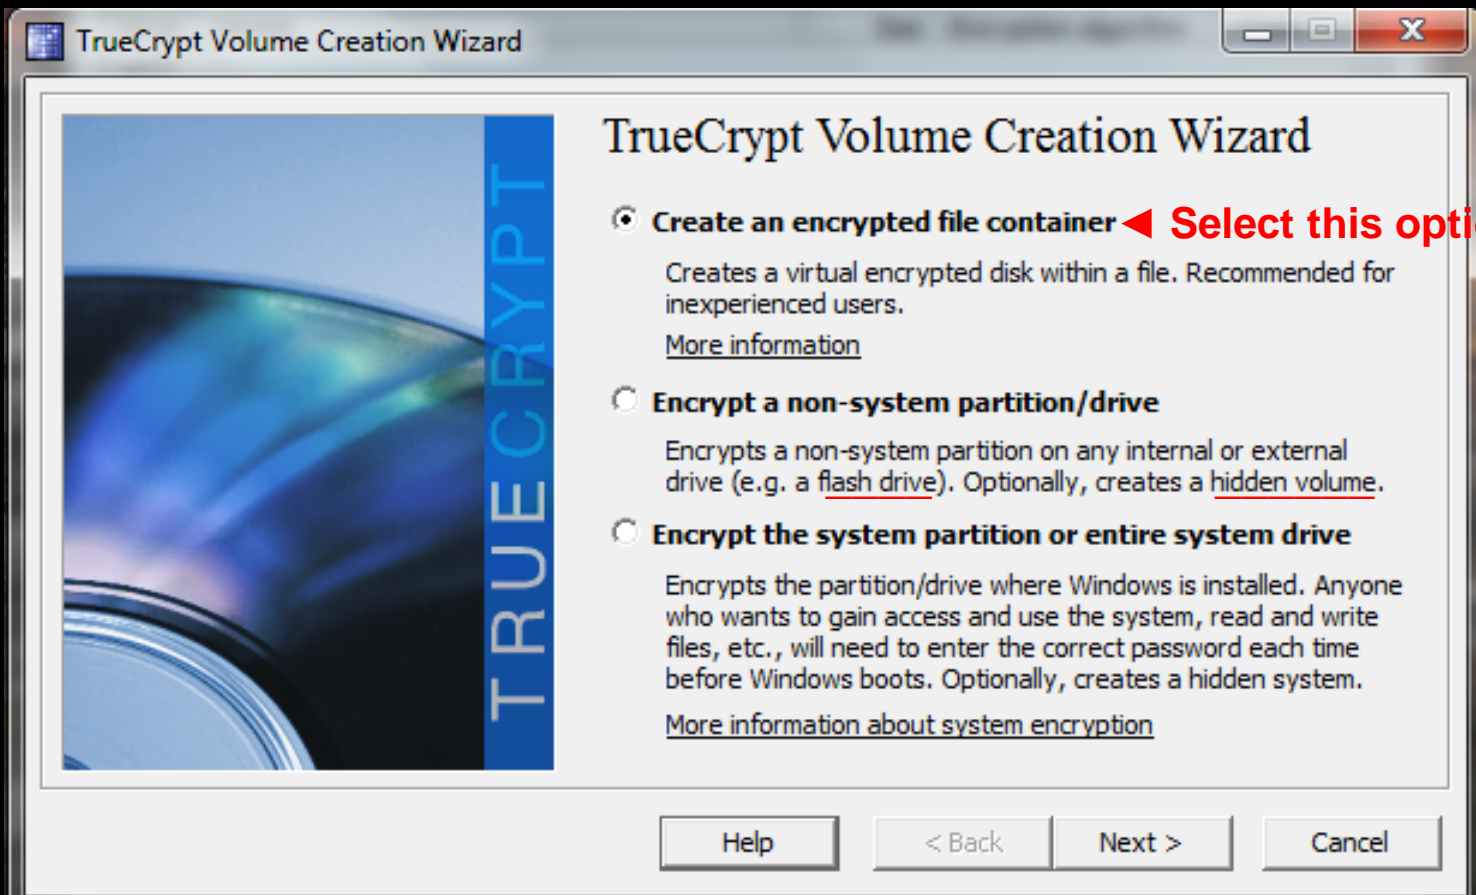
TrueCrypt Volume Creation Wizard

TRUECRYPT

TrueCrypt Volume Creation Wizard

Create an encrypted file container ◀ Select this opti

Creates a virtual encrypted disk within a file. Recommended for inexperienced users.

More information

Encrypt a non-system partition/drive

Encrypts a non-system partition on any internal or external drive (e.g. a flash drive). Optionally, creates a hidden volume.

Encrypt the system partition or entire system drive

Encrypts the partition/drive where Windows is installed. Anyone who wants to gain access and use the system, read and write files, etc., will need to enter the correct password each time before Windows boots. Optionally, creates a hidden system.

More information about system encryption

Help | < Back | Next > | Cancel